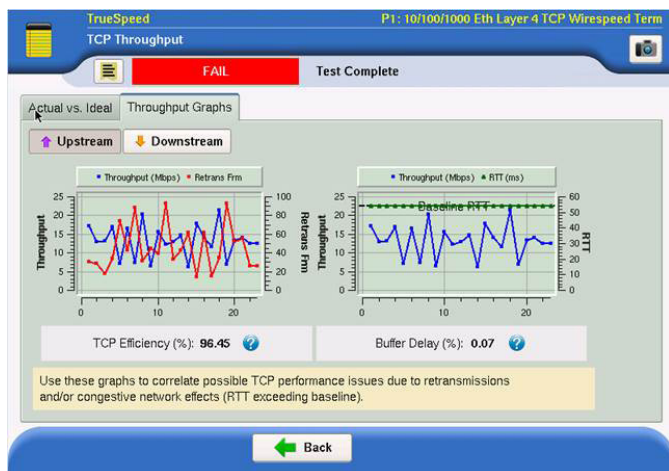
TrueSpeed

P1: 10/100/1000 Eth Layer 4 TCP Wirespeed Term

TCP Throughput

FAIL

Test Complete

Actual vs. Ideal

Throughput Graphs

Upstream

Downstream

Throughput (Mbps) Retrans Frm

Throughput

Retrans Frm

25 20 15 10 5 0

100 80 60 40 20 0

0 10 20

Throughput (Mbps) RTT (ms)

Baseline RTT

Throughput

RTT

25 20 15 10 5 0

60 50 40 30 20 10 0

0 10 20

TCP Efficiency (%): 96.45

Buffer Delay (%): 0.07

Use these graphs to correlate possible TCP performance issues due to retransmissions and/or congestive network effects (RTT exceeding baseline).

Back